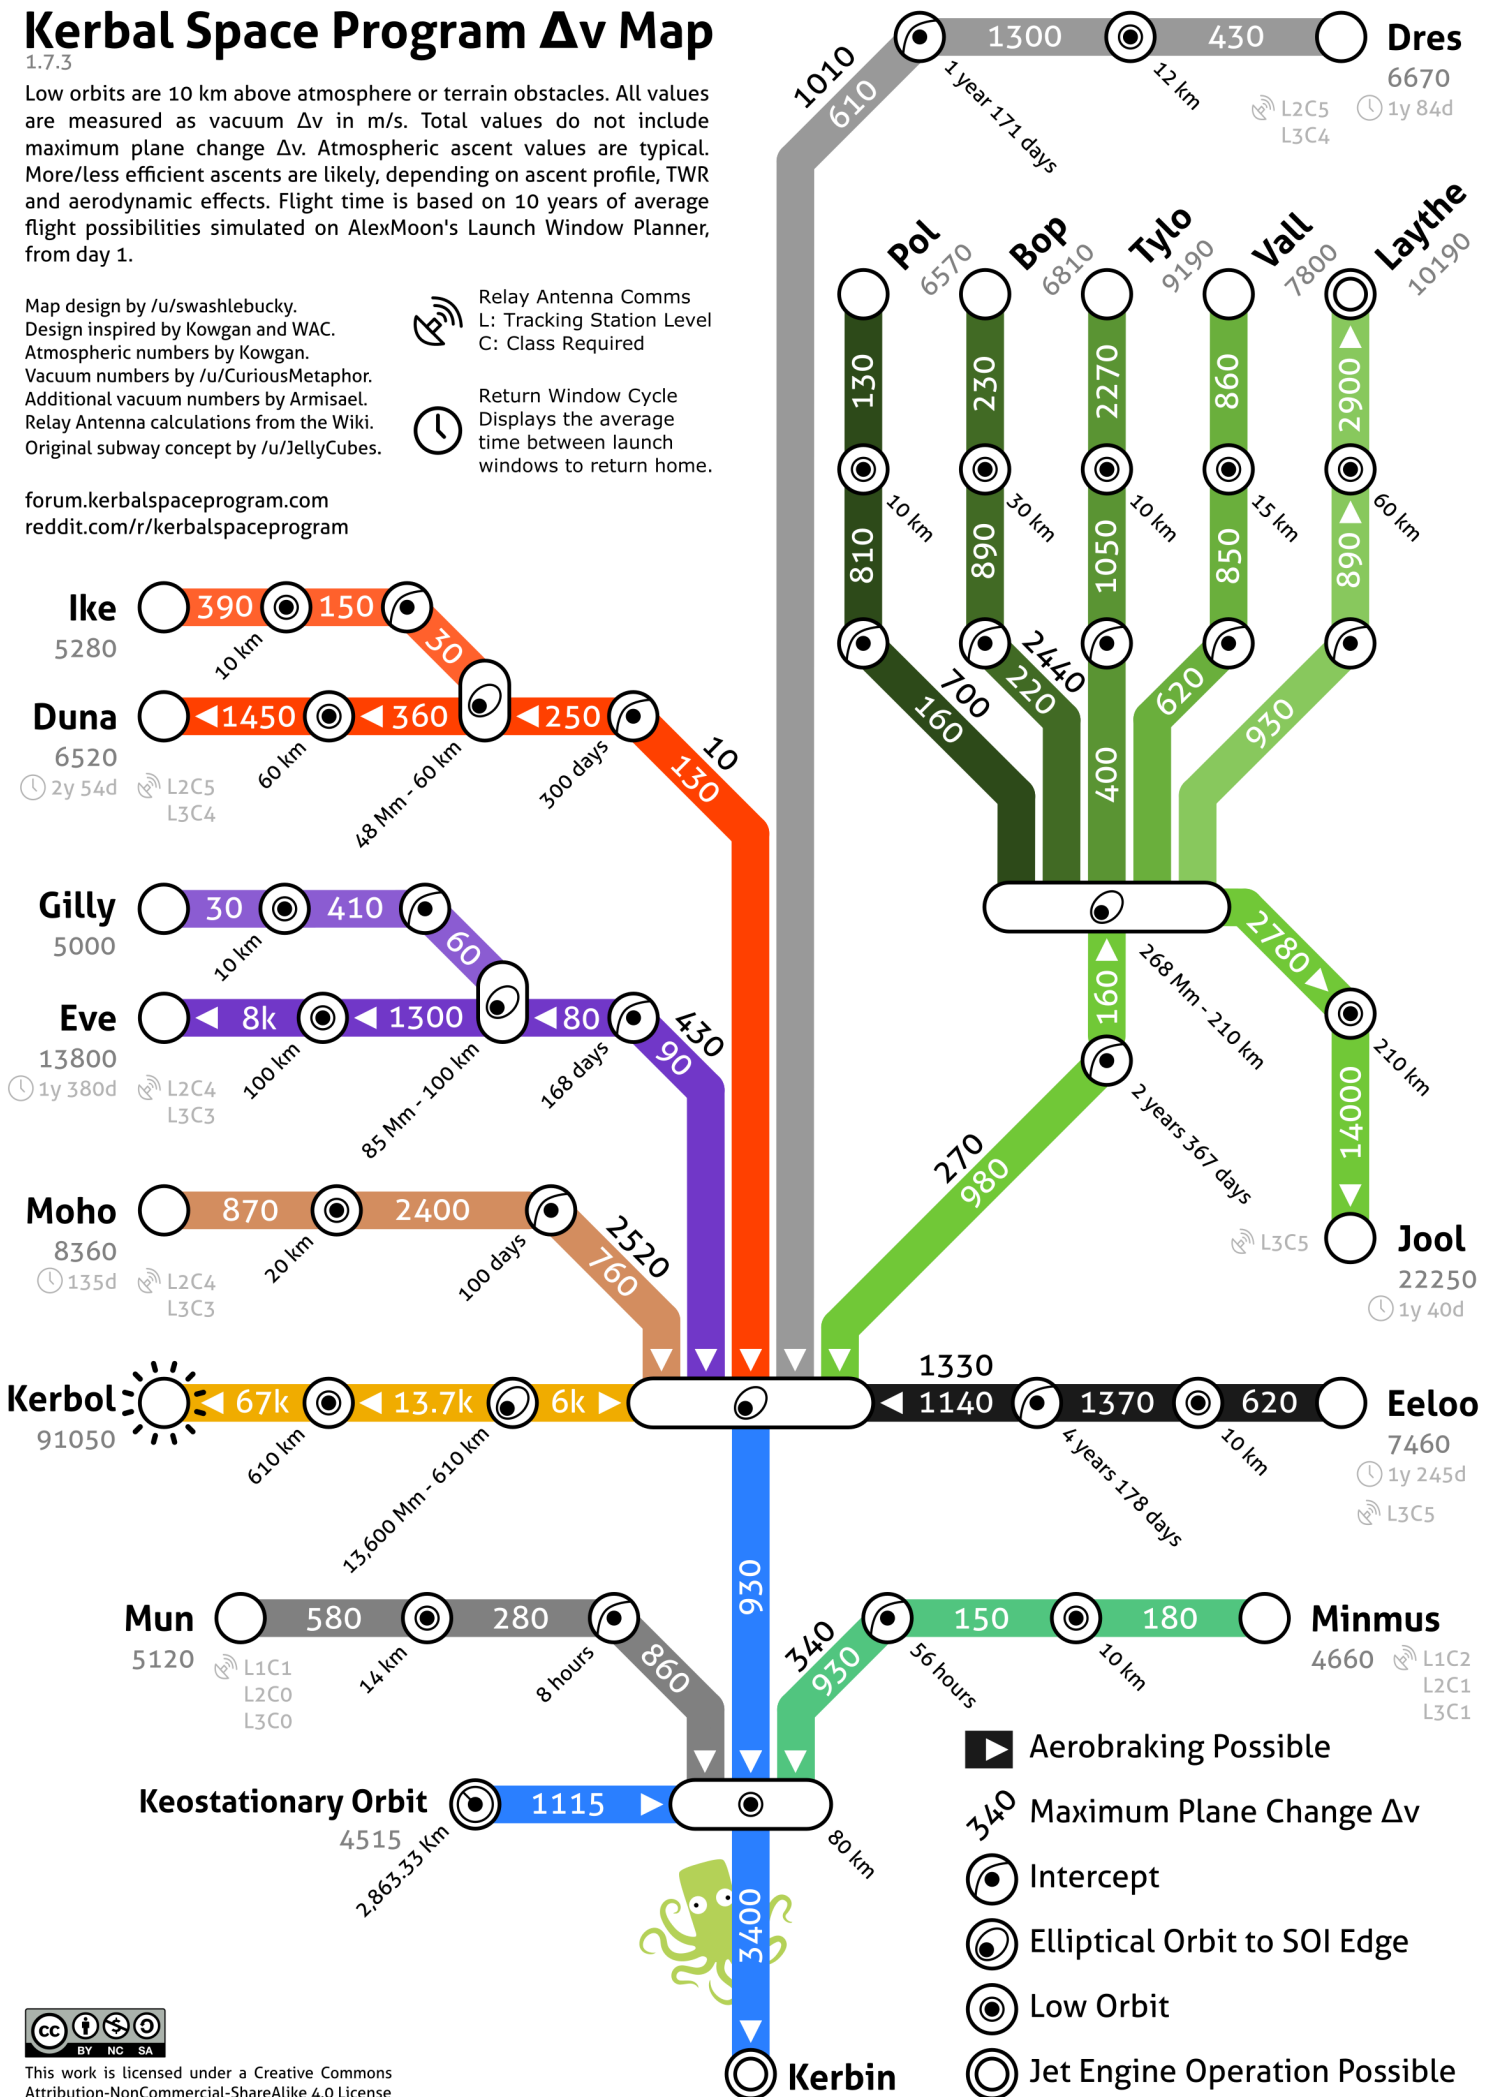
Kerbal Space Program Δv Map
1.7.3

Low orbits are 10 km above atmosphere or terrain obstacles. All values are measured as vacuum Δv in m/s. Total values do not include maximum plane change Δv. Atmospheric ascent values are typical. More/less efficient ascents are likely, depending on ascent profile, TWR and aerodynamic effects. Flight time is based on 10 years of average flight possibilities simulated on AlexMoon's Launch Window Planner, from day 1.

Map design by /u/swashlebucky.
Design inspired by Kowgan and WAC.
Atmospheric numbers by Kowgan.
Vacuum numbers by /u/CuriousMetaphor.
Additional vacuum numbers by Armisael.
Relay Antenna calculations from the Wiki.
Original subway concept by /u/JellyCubes.

Relay Antenna Comms
L: Tracking Station Level
C: Class Required

Return Window Cycle
Displays the average time between launch windows to return home.

forum.kerbalspaceprogram.com
reddit.com/r/kerbalspaceprogram

1010
610
1300
430
Dres
6670
1 year 171 days
12 km
L2C5
L3C4
1y 84d

Pol 6570
Bop 6810
Tylo 9190
Vall 7800
Laythe 10190
130
230
2270
860
2900
10 km
30 km
10 km
15 km
60 km
810
890
1050
850
890
700
160
2440
220
400
620
930

Ike
5280
390
150
10 km
30
Duna
6520
2y 54d
L2C5
L3C4
1450
360
250
60 km
48 Mm - 60 km
300 days
10
130

Gilly
5000
30
410
10 km
60
Eve
13800
1y 380d
L2C4
L3C3
8k
1300
80
100 km
85 Mm - 100 km
168 days
430
90

2780
268 Mm - 210 km
160
210 km
14000
2 years 367 days
270
980
L3C5
Jool
22250
1y 40d

Moho
8360
135d
L2C4
L3C3
870
2400
20 km
100 days
2520
760

Kerbol
91050
67k
13.7k
6k
610 km
13,600 Mm - 610 km
1330
1140
1370
620
Eeloo
7460
1y 245d
L3C5
4 years 178 days
10 km

930
Mun
5120
L1C1
L2C0
L3C0
580
280
14 km
8 hours
860
340
930
150
180
Minmus
4660
L1C2
L2C1
L3C1
56 hours
10 km

Keostationary Orbit
4515
1115
2,863.33 Km
80 km
3400
Kerbin

Aerobraking Possible
340 Maximum Plane Change Δv
Intercept
Elliptical Orbit to SOI Edge
Low Orbit
Jet Engine Operation Possible

cc BY NC SA
This work is licensed under a Creative Commons Attribution-NonCommercial-ShareAlike 4.0 License